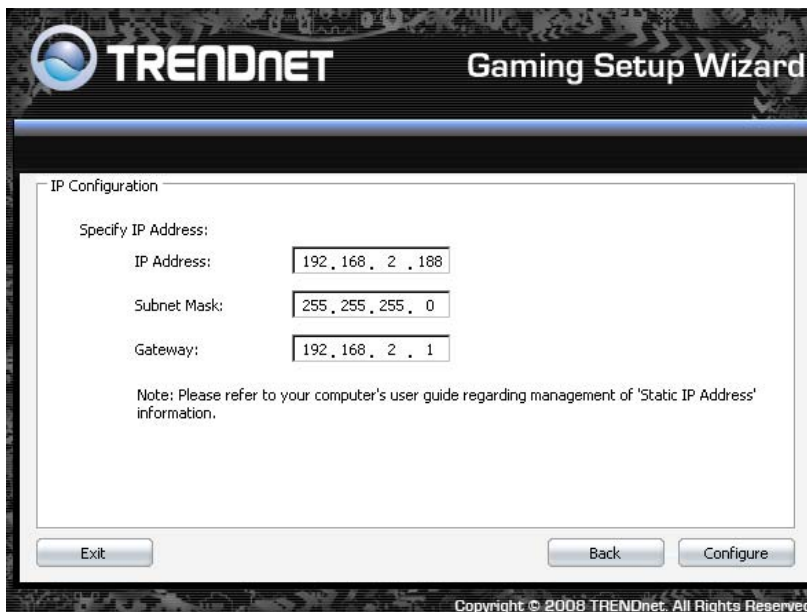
TRENDNET

Gaming Setup Wizard

IP Configuration

Specify IP Address:

IP Address: 192 . 168 . 2 . 188

Subnet Mask: 255 . 255 . 255 . 0

Gateway: 192 . 168 . 2 . 1

Note: Please refer to your computer's user guide regarding management of 'Static IP Address' information.

Exit

Back

Configure

Copyright © 2008 TRENDnet. All Rights Reserved